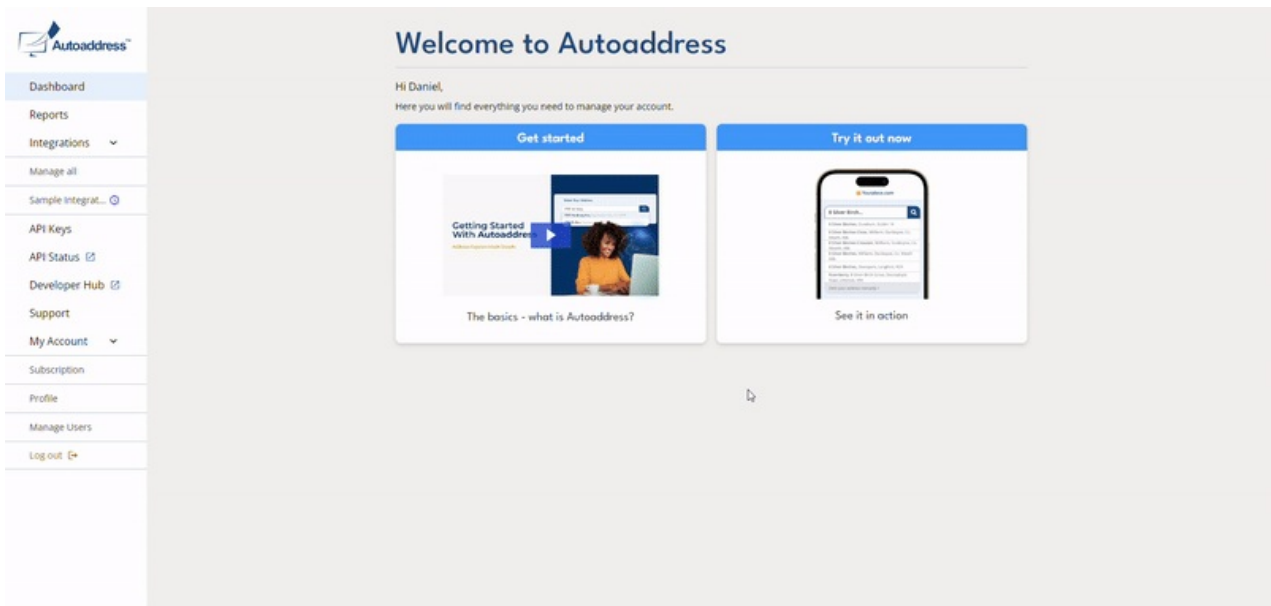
Autoaddress™

Dashboard
Reports
Integrations
Manage all
Sample Integrat...
API Keys
API Status
Developer Hub
Support
My Account
Subscription
Profile
Manage Users
Log out

Welcome to Autoaddress

Hi Daniel,
Here you will find everything you need to manage your account.

Get started

Getting Started With Autoaddress

The basics - what is Autoaddress?

Try it out now

8 Silver Birch...

See it in action